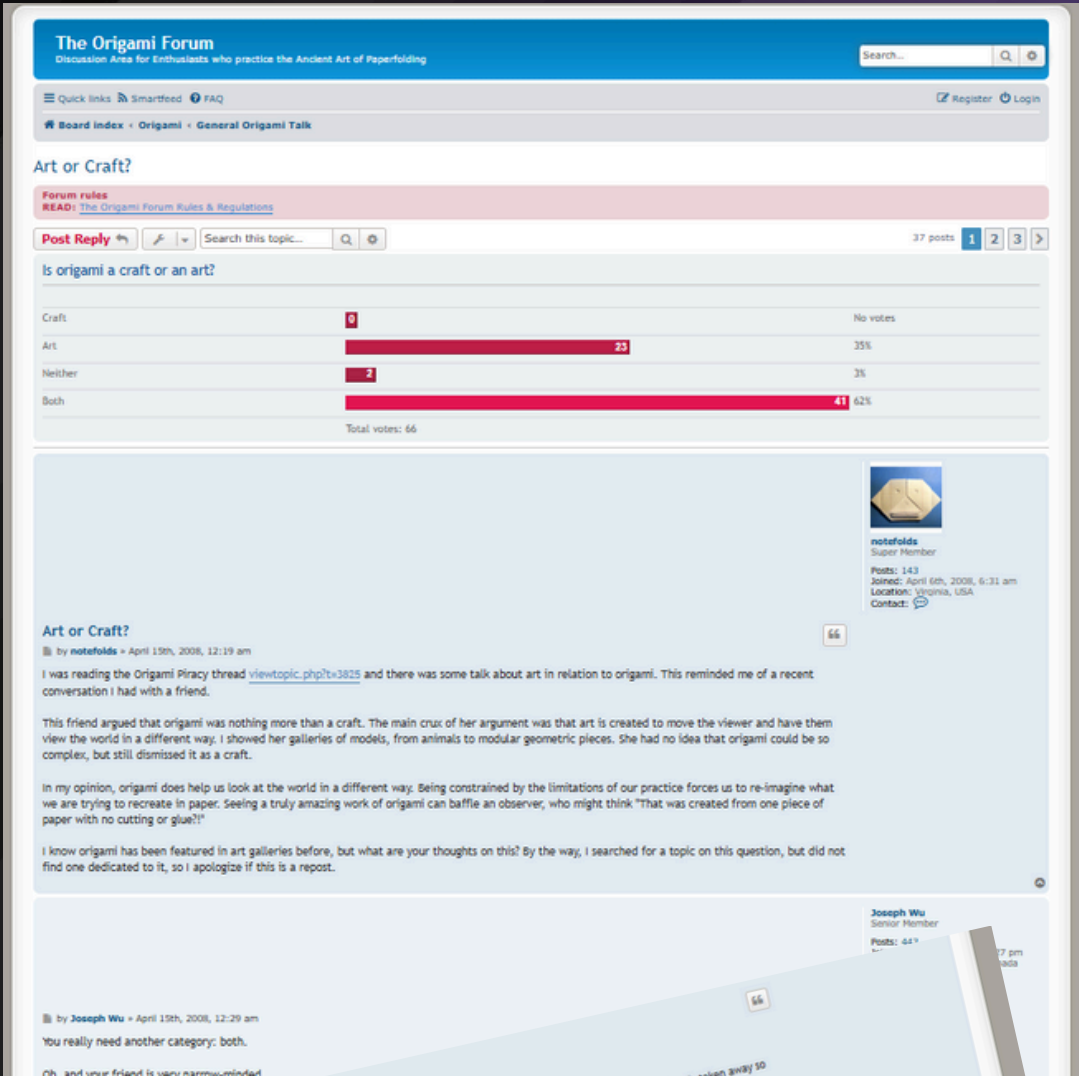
The Origami Forum
Discussion Area for Enthusiasts who practice the Ancient Art of Paperfolding

Search...

Quick links Smartfeed FAQ
Register Login

Board index ‹ Origami ‹ General Origami Talk

Art or Craft?

Forum rules
READ: The Origami Forum Rules & Regulations

Post Reply
Search this topic...
37 posts 1 2 3

Is origami a craft or an art?

| | | |
|---|---|---|
| Craft | 0 | No votes |
| Art | 23 | 35% |
| Neither | 2 | 3% |
| Both | 41 | 62% |

Total votes: 66

notefolds
Super Member
Posts: 143
Joined: April 6th, 2008, 6:31 am
Location: Virginia, USA
Contact:

Art or Craft?
by notefolds » April 15th, 2008, 12:19 am

I was reading the Origami Piracy thread viewtopic.php?t=3825 and there was some talk about art in relation to origami. This reminded me of a recent conversation I had with a friend.

This friend argued that origami was nothing more than a craft. The main crux of her argument was that art is created to move the viewer and have them view the world in a different way. I showed her galleries of models, from animals to modular geometric pieces. She had no idea that origami could be so complex, but still dismissed it as a craft.

In my opinion, origami does help us look at the world in a different way. Being constrained by the limitations of our practice forces us to re-imagine what we are trying to recreate in paper. Seeing a truly amazing work of origami can baffle an observer, who might think "That was created from one piece of paper with no cutting or glue?!"

I know origami has been featured in art galleries before, but what are your thoughts on this? By the way, I searched for a topic on this question, but did not find one dedicated to it, so I apologize if this is a repost.

Joseph Wu
Senior Member
Posts: 44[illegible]
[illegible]7 pm
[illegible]ada

by Joseph Wu » April 15th, 2008, 12:29 am

You really need another category: both.

Oh, and your friend is very narrow-minded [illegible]
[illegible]aken away so